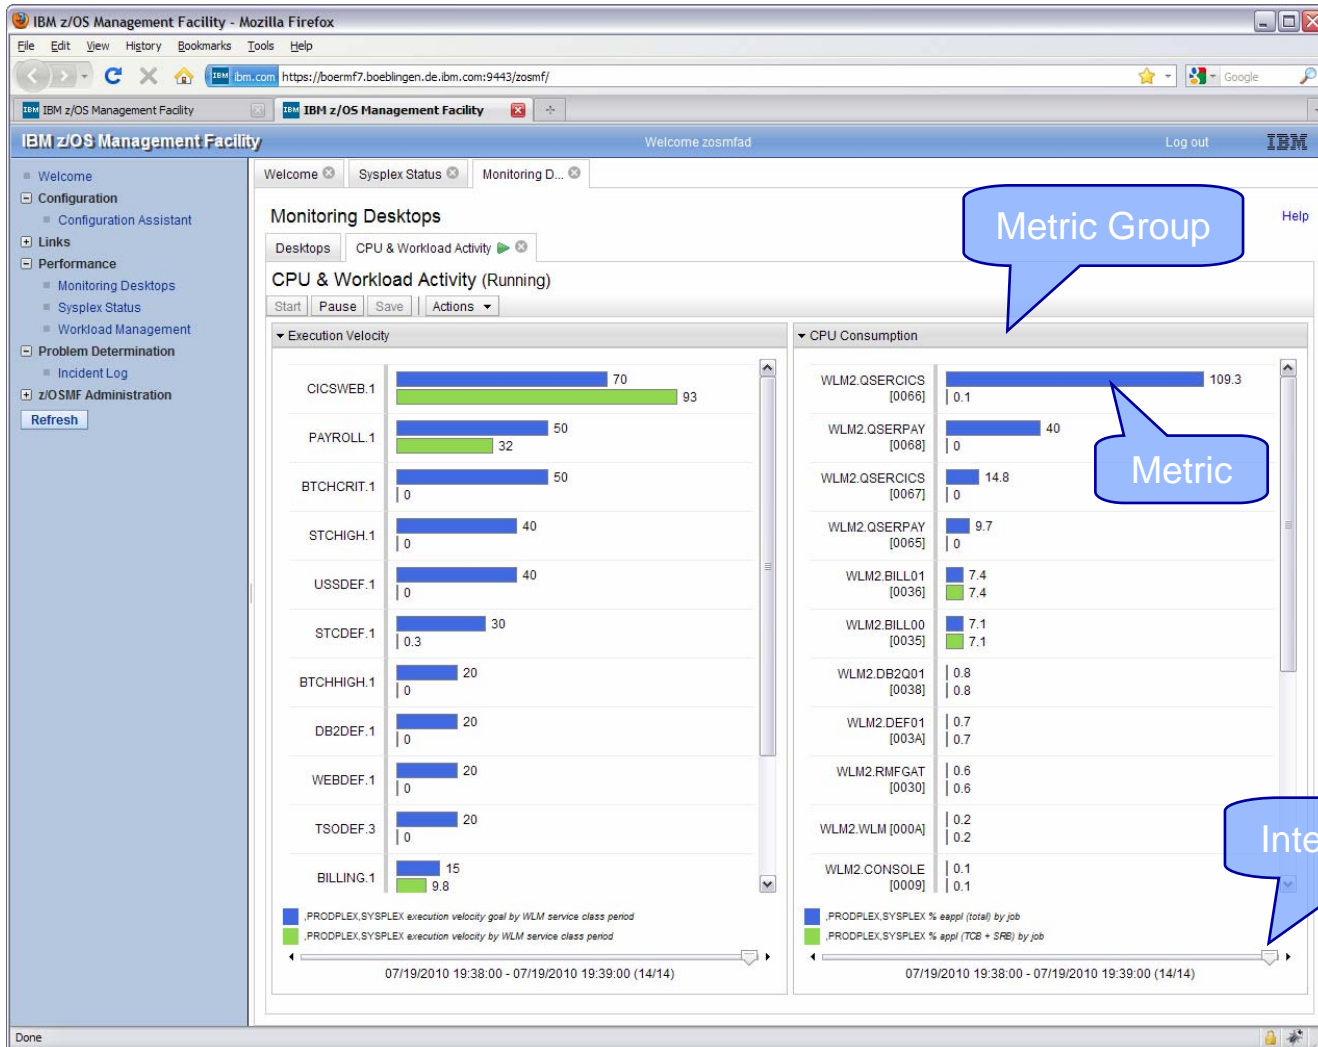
IBM z/OS Management Facility - Mozilla Firefox

File Edit View History Bookmarks Tools Help

ibm.com https://boermf7.boeblingen.de.ibm.com:9443/zosmf/

Google

IBM z/OS Management Facility

IBM z/OS Management Facility

IBM z/OS Management Facility Welcome zosmfad Log out IBM

Welcome
Configuration
Configuration Assistant
Links
Performance
Monitoring Desktops
Sysplex Status
Workload Management
Problem Determination
Incident Log
z/OSMF Administration
Refresh

Welcome Sysplex Status Monitoring D...

Monitoring Desktops

Metric Group

Help

Desktops CPU & Workload Activity

CPU & Workload Activity (Running)

Start Pause Save Actions

Execution Velocity

| | | |
|---|---|---|
| CICSWEB.1 | 70 | 93 |
| PAYROLL.1 | 50 | 32 |
| BTCHCRIT.1 | 50 | 0 |
| STCHIGH.1 | 40 | 0 |
| USSDEF.1 | 40 | 0 |
| STCDEF.1 | 30 | 0.3 |
| BTCHHIGH.1 | 20 | 0 |
| DB2DEF.1 | 20 | 0 |
| WEBDEF.1 | 20 | 0 |
| TSODEF.3 | 20 | 0 |
| BILLING.1 | 15 | 9.8 |

,PRODPLEX,SYSPLEX execution velocity goal by WLM service class period
,PRODPLEX,SYSPLEX execution velocity by WLM service class period

07/19/2010 19:38:00 - 07/19/2010 19:39:00 (14/14)

CPU Consumption

| | | |
|---|---|---|
| WLM2.QSERCICS [0066] | 109.3 | 0.1 |
| WLM2.QSERPAY [0068] | 40 | 0 |
| WLM2.QSERCICS [0067] | 14.8 | 0 |
| WLM2.QSERPAY [0065] | 9.7 | 0 |
| WLM2.BILL01 [0036] | 7.4 | 7.4 |
| WLM2.BILL00 [0035] | 7.1 | 7.1 |
| WLM2.DB2Q01 [0038] | 0.8 | 0.8 |
| WLM2.DEF01 [003A] | 0.7 | 0.7 |
| WLM2.RMFGAT [0030] | 0.6 | 0.6 |
| WLM2.WLM [000A] | 0.2 | 0.2 |
| WLM2.CONSOLE [0009] | 0.1 | 0.1 |

Metric

Inte

,PRODPLEX,SYSPLEX % eappl (total) by job
,PRODPLEX,SYSPLEX % appl (TCB + SRB) by job

07/19/2010 19:38:00 - 07/19/2010 19:39:00 (14/14)

Done